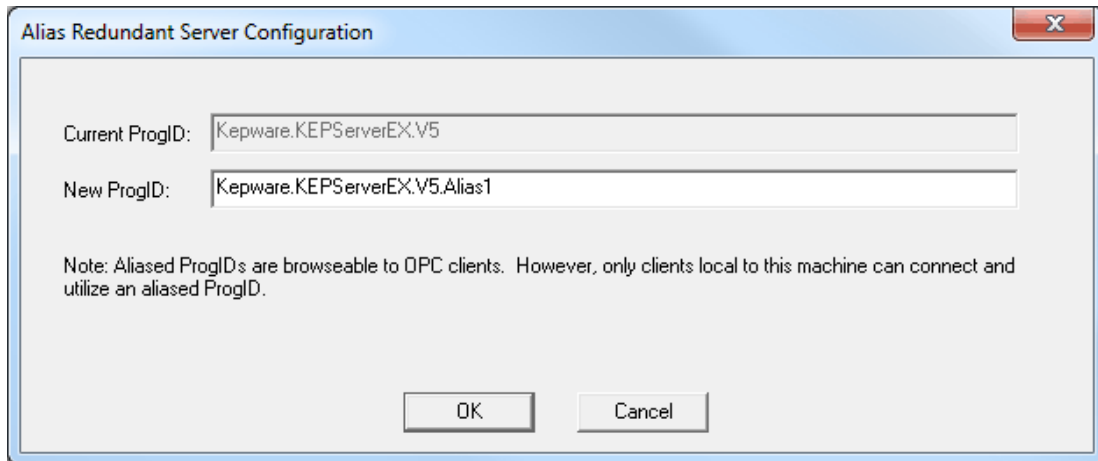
Alias Redundant Server Configuration

Current ProgID: Kepware.KEPServerEX.V5

New ProgID: Kepware.KEPServerEX.V5.Alias1

Note: Aliased ProgIDs are browseable to OPC clients. However, only clients local to this machine can connect and utilize an aliased ProgID.

OK

Cancel